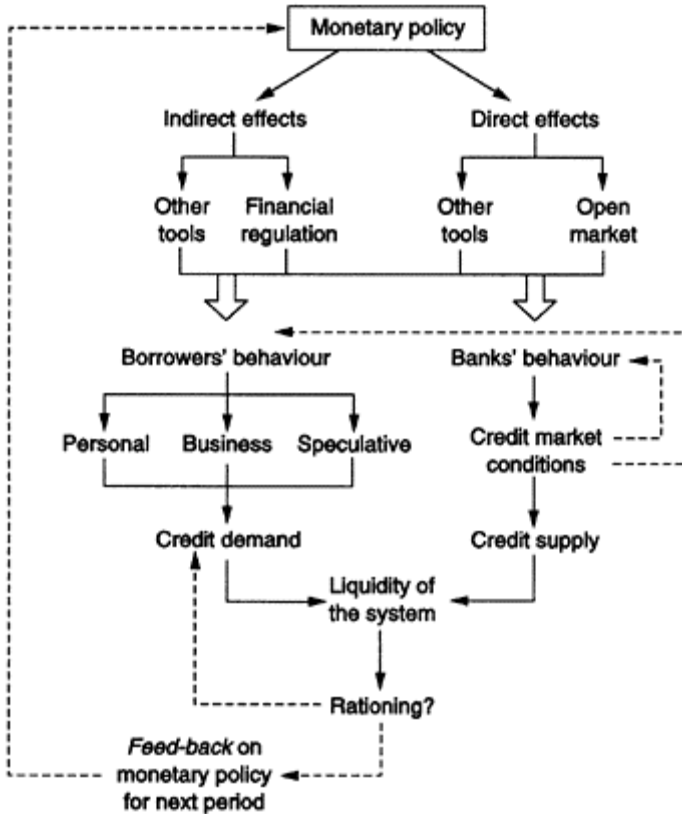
Monetary policy

Indirect effects

Direct effects

Other tools

Financial regulation

Other tools

Open market

Borrowers' behaviour

Banks' behaviour

Personal

Business

Speculative

Credit market conditions

Credit demand

Credit supply

Liquidity of the system

Rationing?

*Feed-back* on monetary policy for next period